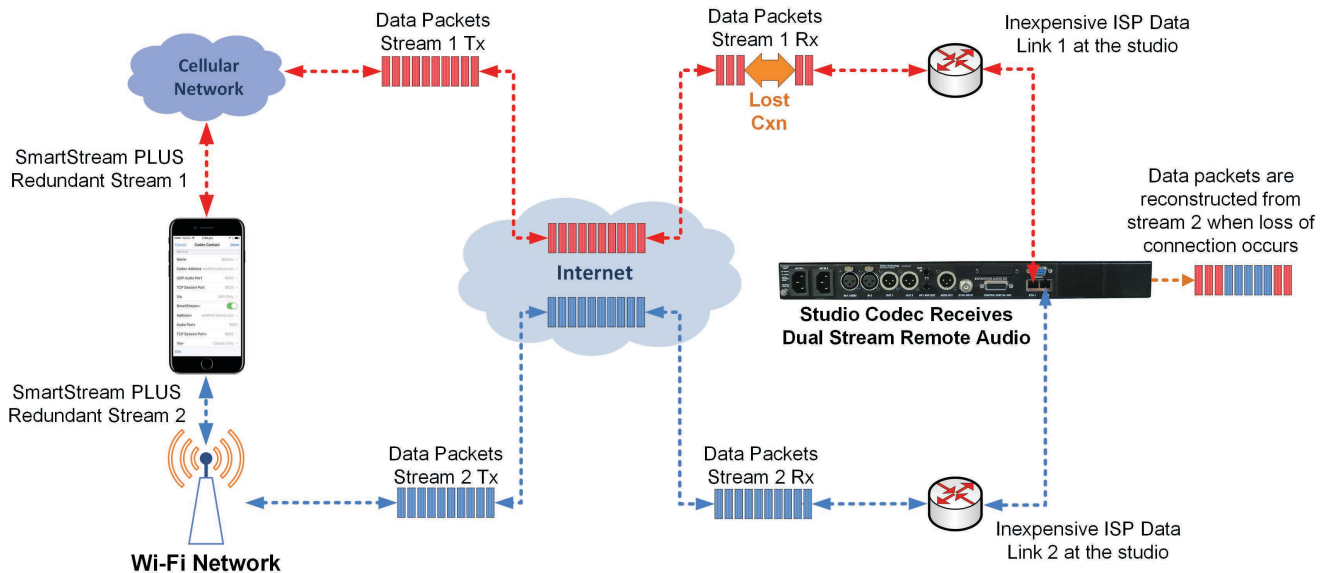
Data Packets
Stream 1 Tx

Data Packets
Stream 1 Rx

Inexpensive ISP Data
Link 1 at the studio

Cellular
Network

Lost
Cxn

SmartStream PLUS
Redundant Stream 1

Data packets are
reconstructed from
stream 2 when loss of
connection occurs

Internet

Studio Codec Receives
Dual Stream Remote Audio

SmartStream PLUS
Redundant Stream 2

Data Packets
Stream 2 Tx

Data Packets
Stream 2 Rx

Wi-Fi Network

Inexpensive ISP Data
Link 2 at the studio